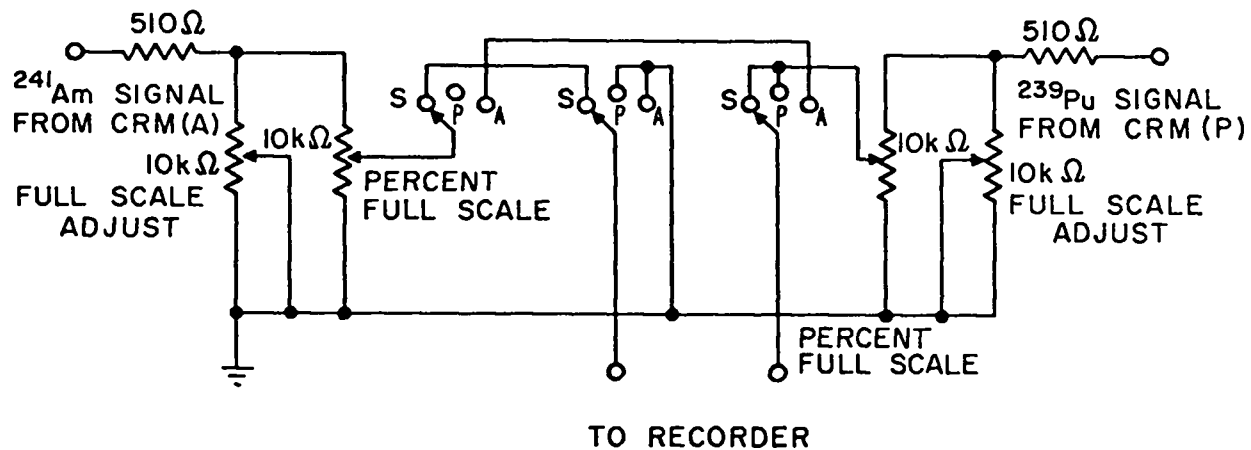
$510\,\Omega$

$^{241}$Am SIGNAL FROM CRM (A)

$10k\,\Omega$ FULL SCALE ADJUST

$10k\,\Omega$

PERCENT FULL SCALE

S P A

S P A

S P A

$510\,\Omega$

$^{239}$Pu SIGNAL FROM CRM (P)

$10k\,\Omega$

$10k\,\Omega$ FULL SCALE ADJUST

PERCENT FULL SCALE

TO RECORDER